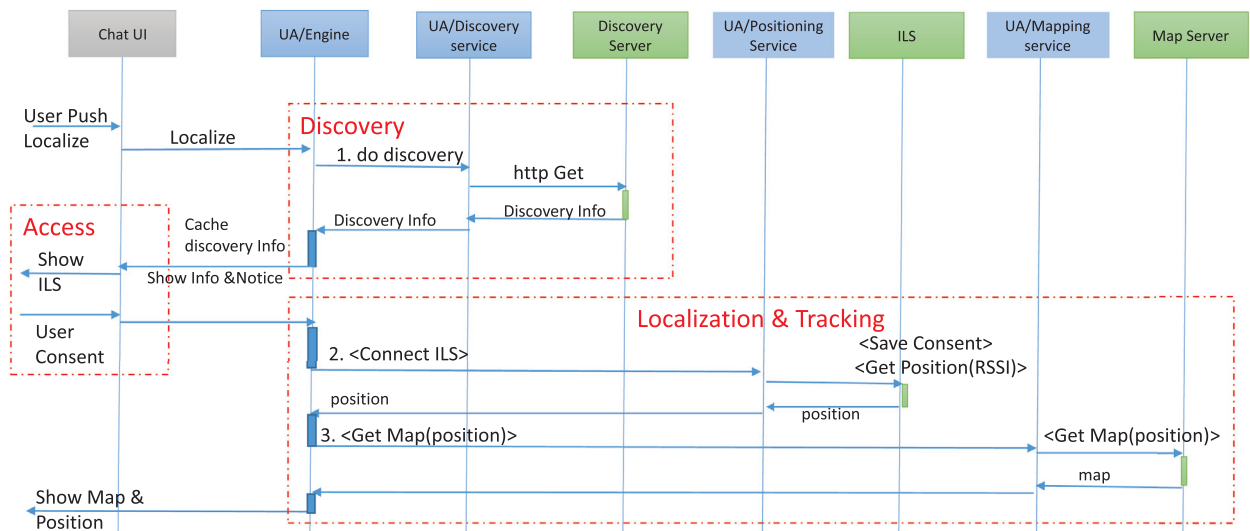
Chat UI
UA/Engine
UA/Discovery service
Discovery Server
UA/Positioning Service
ILS
UA/Mapping service
Map Server

Discovery
User Push Localize
Localize
1. do discovery
http Get
Discovery Info
Discovery Info
Cache discovery Info
Access
Show ILS
Show Info &Notice
User Consent

Localization & Tracking
2. <Connect ILS>
<Save Consent>
<Get Position(RSSI)>
position
position
3. <Get Map(position)>
<Get Map(position)>
map
Show Map & Position